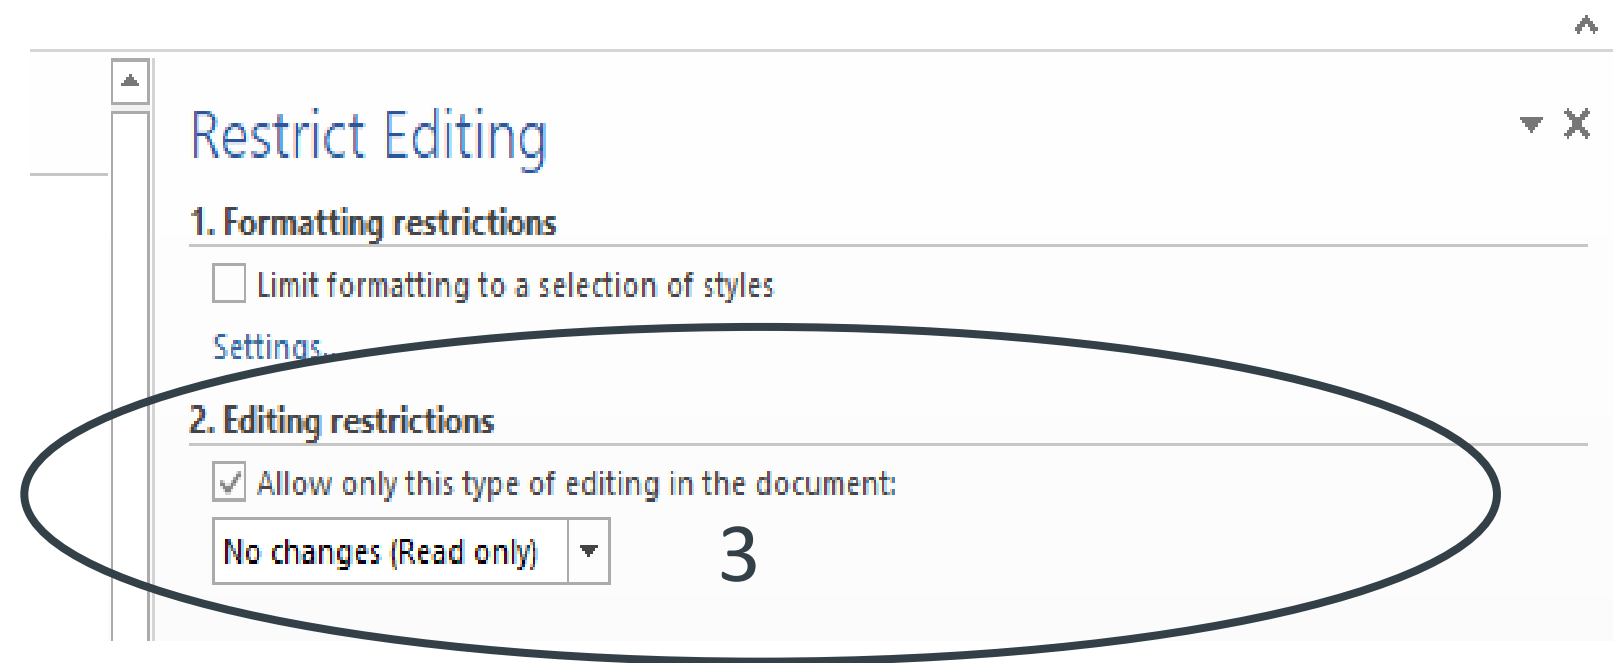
Restrict Editing

1. Formatting restrictions

Limit formatting to a selection of styles

Settings...

2. Editing restrictions

Allow only this type of editing in the document:

No changes (Read only)

3